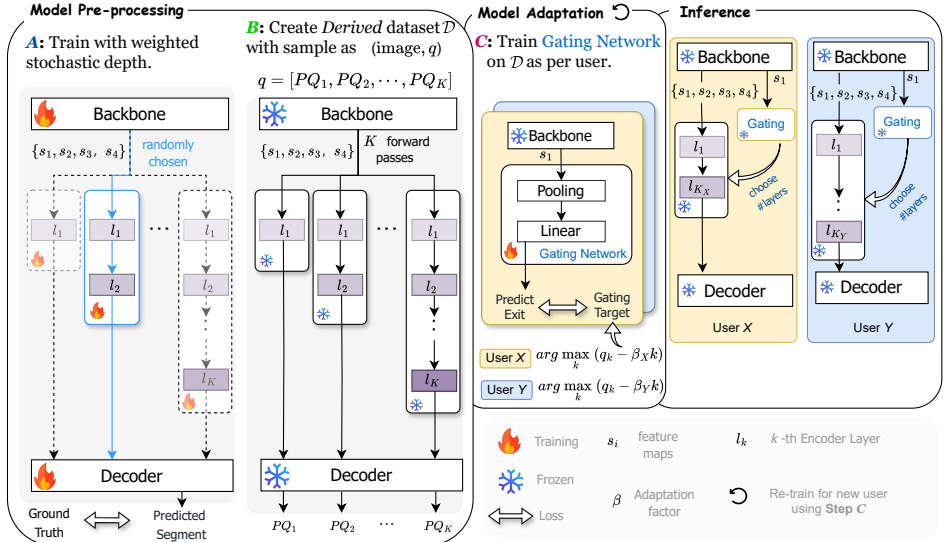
Model Pre-processing

A: Train with weighted stochastic depth.

Backbone

$\{s_1, s_2, s_3, s_4\}$

randomly chosen

$l_1$

$l_1$

$l_2$

$l_1$

$l_2$

$l_K$

Decoder

Ground Truth

Predicted Segment

B: Create Derived dataset $\mathcal{D}$ with sample as (image, $q$)

$q = [PQ_1, PQ_2, \cdots, PQ_K]$

Backbone

$\{s_1, s_2, s_3, s_4\}$

$K$ forward passes

$l_1$

$l_1$

$l_2$

$l_1$

$l_2$

$l_K$

Decoder

$PQ_1$ $PQ_2$ $\cdots$ $PQ_K$

Model Adaptation

C: Train Gating Network on $\mathcal{D}$ as per user.

Backbone

$s_1$

Pooling

Linear

Gating Network

Predict Exit

Gating Target

User X $arg\max_k (q_k - \beta_X k)$

User Y $arg\max_k (q_k - \beta_Y k)$

Inference

Backbone

$s_1$

$\{s_1, s_2, s_3, s_4\}$

Gating

$l_1$

$l_{K_X}$

choose #layers

Decoder

User X

Backbone

$s_1$

$\{s_1, s_2, s_3, s_4\}$

Gating

$l_1$

$l_{K_Y}$

choose #layers

Decoder

User Y

Training

Frozen

Loss

$s_i$ feature maps

$\beta$ Adaptation factor

$l_k$ $k$-th Encoder Layer

Re-train for new user using Step C